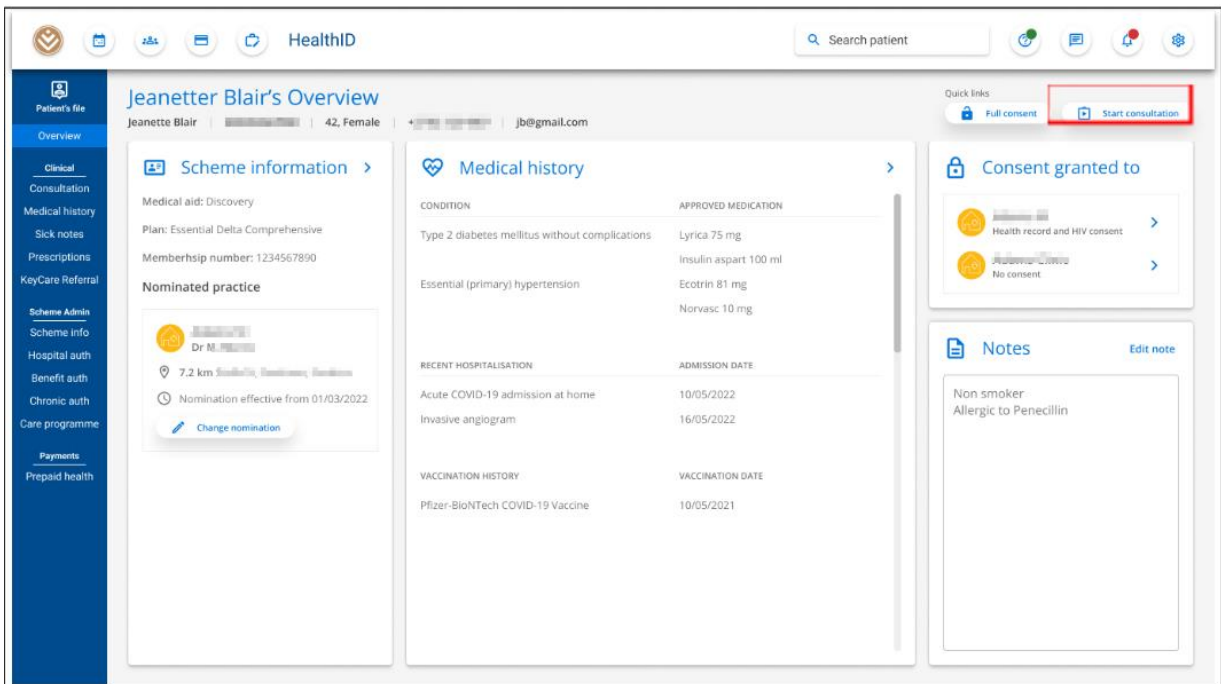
HealthID

Search patient

Patient's file
Overview

Clinical
Consultation
Medical history
Sick notes
Prescriptions
KeyCare Referral

Scheme Admin
Scheme info
Hospital auth
Benefit auth
Chronic auth
Care programme

Payments
Prepaid health

Jeanetter Blair's Overview
Jeanette Blair | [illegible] | 42, Female | +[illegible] | jb@gmail.com

Quick links
Full consent
Start consultation

Scheme information >
Medical aid: Discovery
Plan: Essential Delta Comprehensive
Memberhsip number: 1234567890
Nominated practice
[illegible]
Dr M.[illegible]
7.2 km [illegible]
Nomination effective from 01/03/2022
Change nomination

Medical history >

| CONDITION | APPROVED MEDICATION |
|---|---|
| Type 2 diabetes mellitus without complications | Lyrica 75 mg |
| | Insulin aspart 100 ml |
| Essential (primary) hypertension | Ecotrin 81 mg |
| | Norvasc 10 mg |

| RECENT HOSPITALISATION | ADMISSION DATE |
|---|---|
| Acute COVID-19 admission at home | 10/05/2022 |
| Invasive angiogram | 16/05/2022 |

| VACCINATION HISTORY | VACCINATION DATE |
|---|---|
| Pfizer-BioNTech COVID-19 Vaccine | 10/05/2021 |

Consent granted to
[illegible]
Health record and HIV consent >
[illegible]
No consent >

Notes
Edit note
Non smoker
Allergic to Penecillin